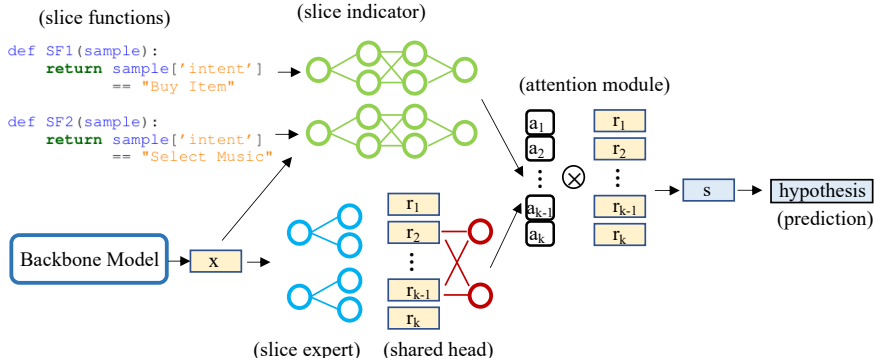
(slice functions)

def SF1(sample):
    return sample['intent']
        == "Buy Item"

def SF2(sample):
    return sample['intent']
        == "Select Music"

(slice indicator)

(attention module)

$a_1$
$a_2$
⋮
$a_{k-1}$
$a_k$

⊗

$r_1$
$r_2$
⋮
$r_{k-1}$
$r_k$

s

hypothesis

(prediction)

Backbone Model

x

$r_1$
$r_2$
⋮
$r_{k-1}$
$r_k$

(slice expert)

(shared head)